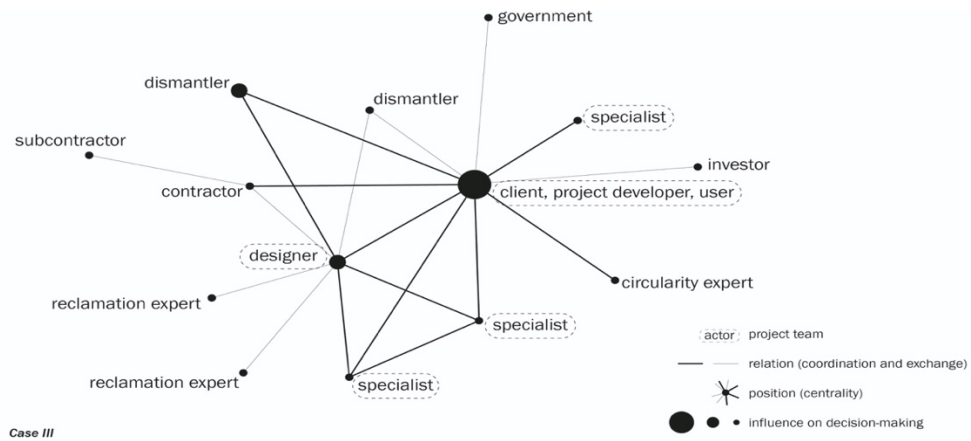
government

dismantler

dismantler

specialist

subcontractor

investor

contractor

client, project developer, user

designer

circularity expert

reclamation expert

specialist

reclamation expert

specialist

actor project team

relation (coordination and exchange)

position (centrality)

influence on decision-making

Case III